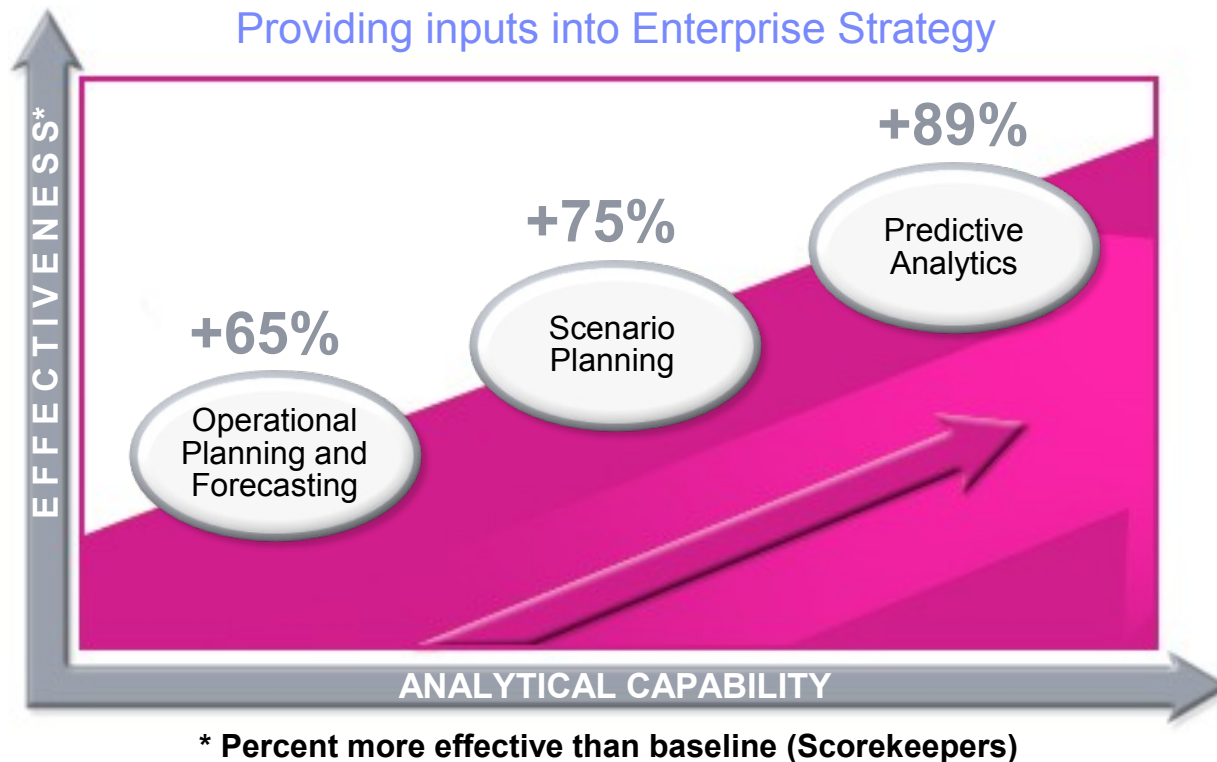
Providing inputs into Enterprise Strategy

EFFECTIVENESS*

+65%

Operational Planning and Forecasting

+75%

Scenario Planning

+89%

Predictive Analytics

ANALYTICAL CAPABILITY

* Percent more effective than baseline (Scorekeepers)